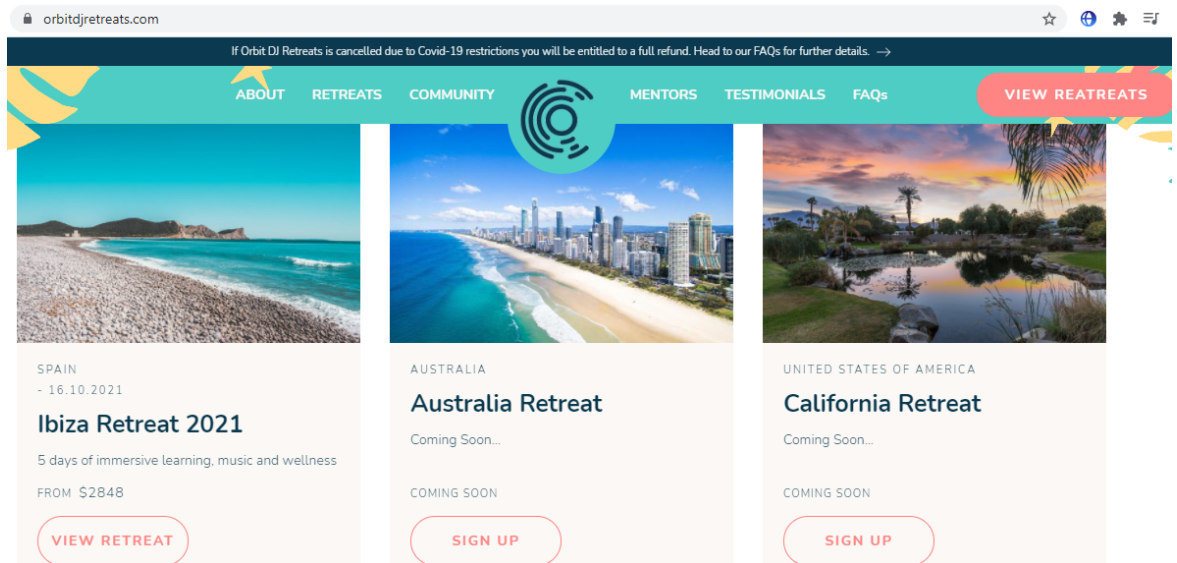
orbitdjretreats.com

If Orbit DJ Retreats is cancelled due to Covid-19 restrictions you will be entitled to a full refund. Head to our FAQs for further details. →

ABOUT RETREATS COMMUNITY MENTORS TESTIMONIALS FAQs VIEW REATREATS

SPAIN
- 16.10.2021
Ibiza Retreat 2021
5 days of immersive learning, music and wellness
FROM $2848
VIEW RETREAT

AUSTRALIA
Australia Retreat
Coming Soon...
COMING SOON
SIGN UP

UNITED STATES OF AMERICA
California Retreat
Coming Soon...
COMING SOON
SIGN UP